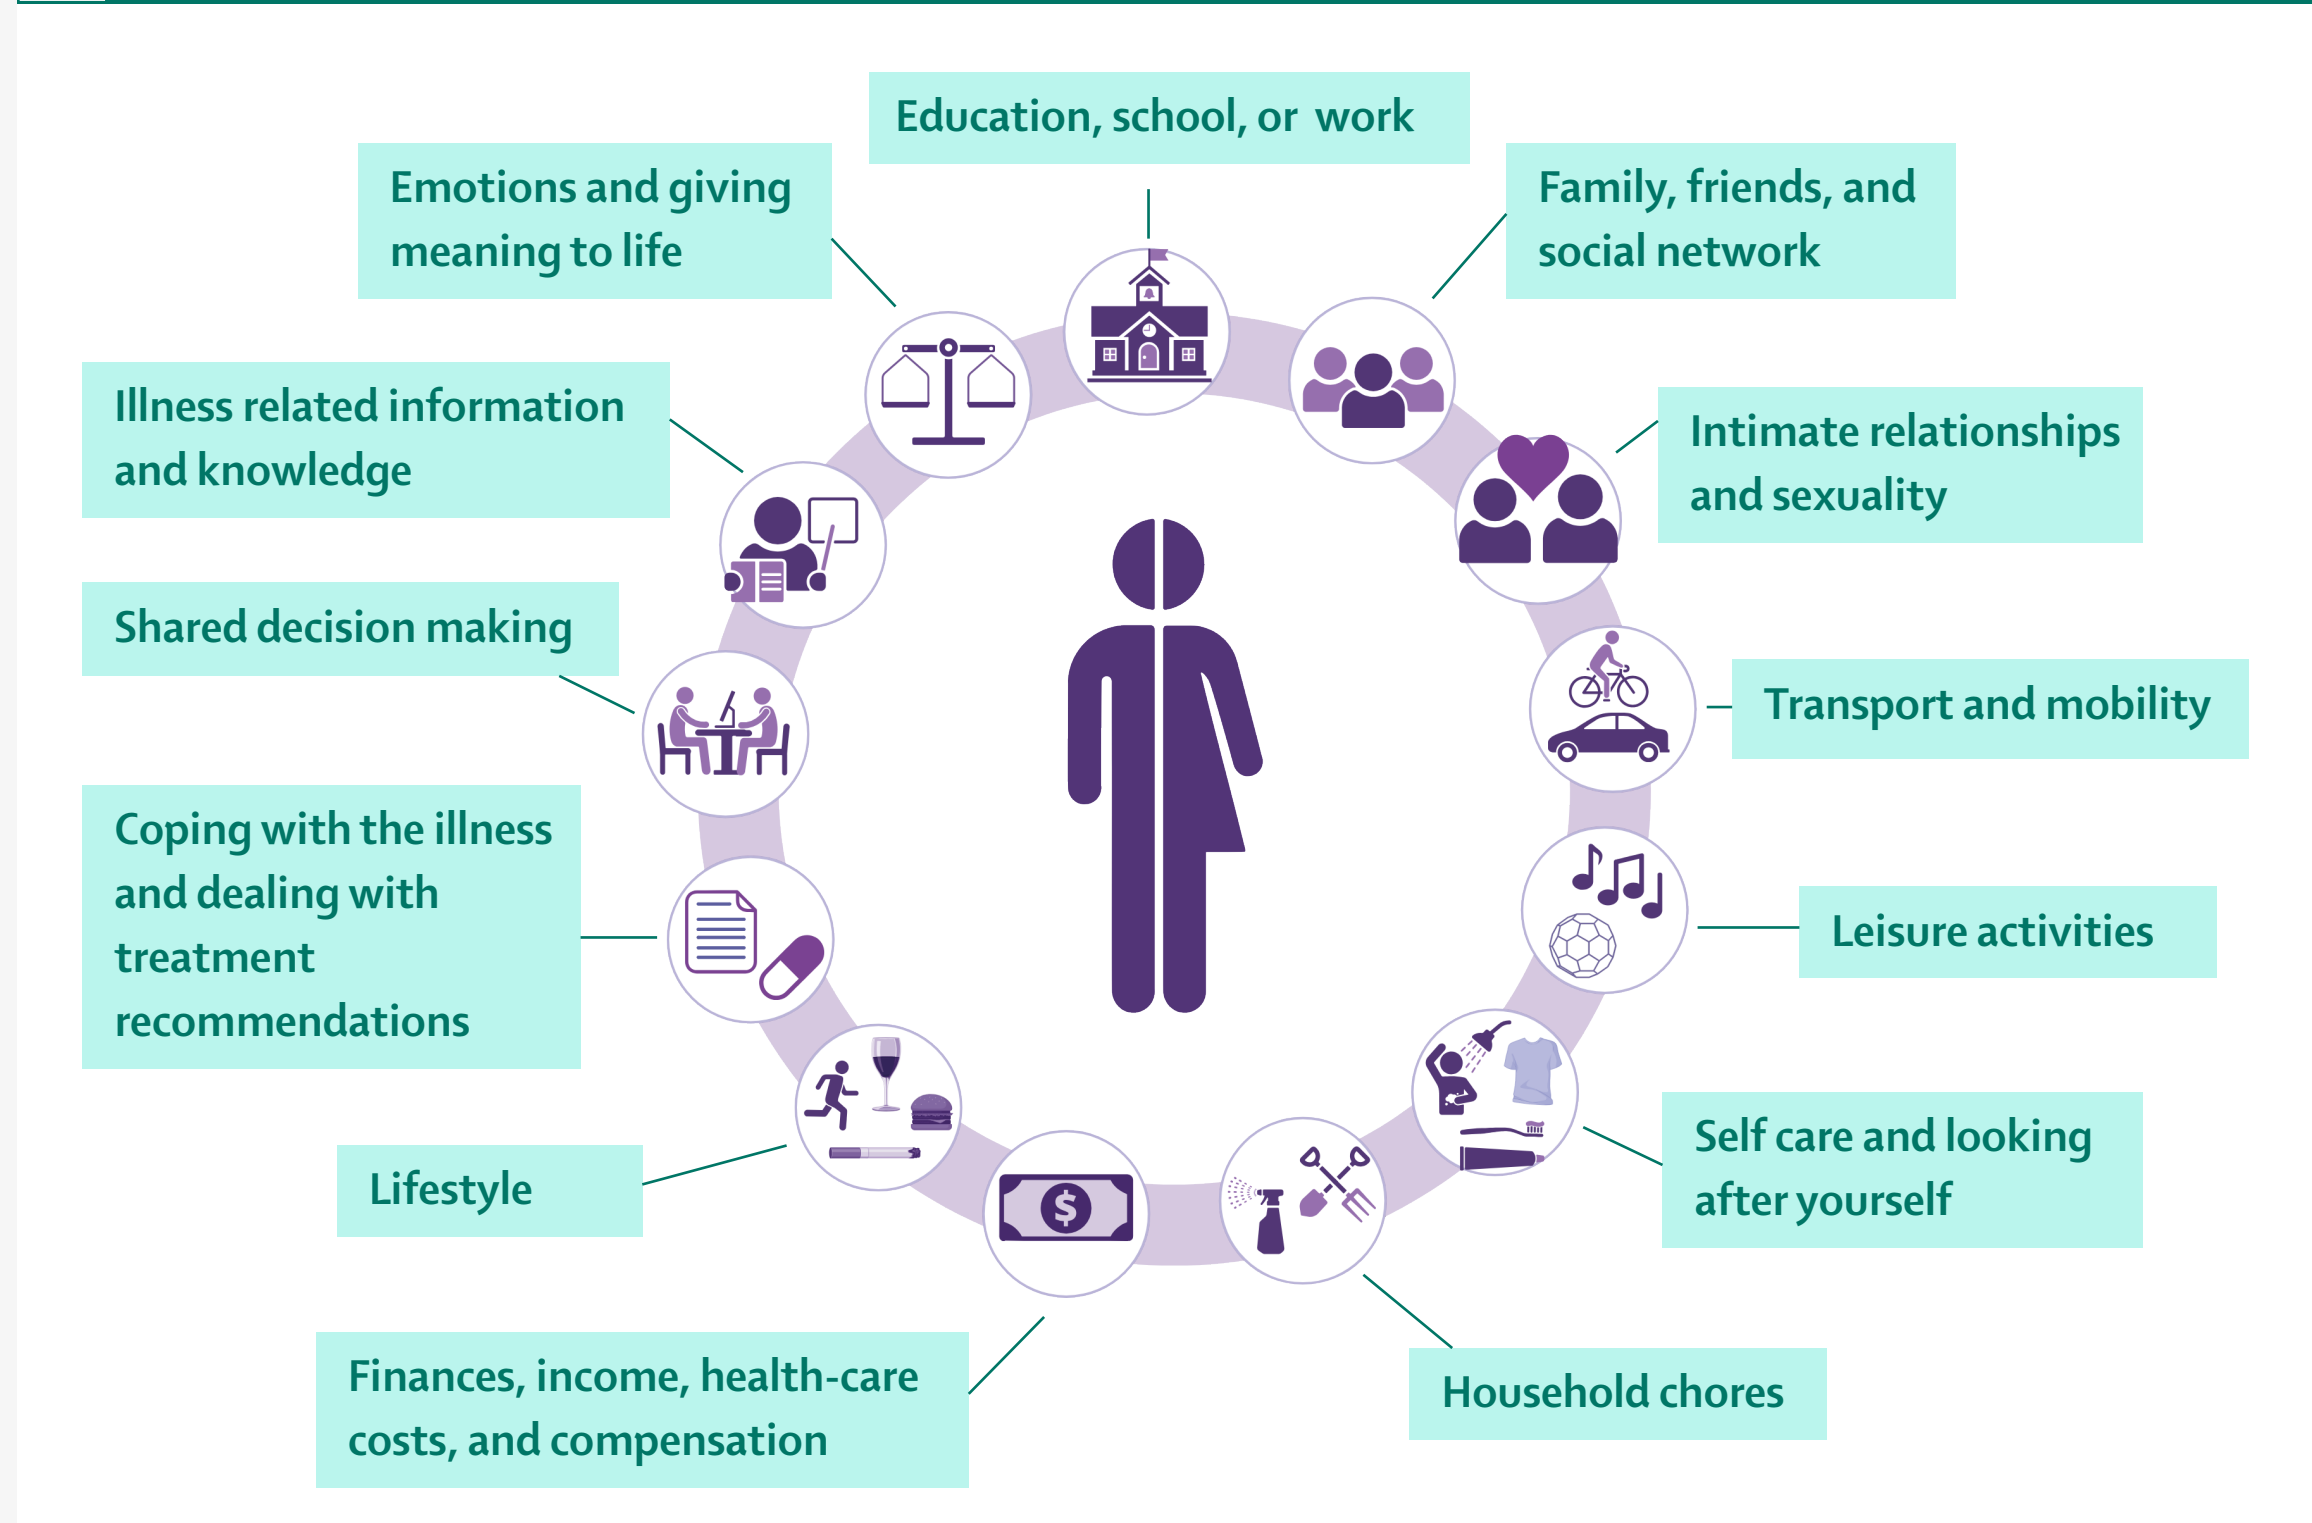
Education, school, or work

Emotions and giving meaning to life

Family, friends, and social network

Illness related information and knowledge

Intimate relationships and sexuality

Shared decision making

Transport and mobility

Coping with the illness and dealing with treatment recommendations

Leisure activities

Lifestyle

Self care and looking after yourself

Finances, income, health-care costs, and compensation

Household chores